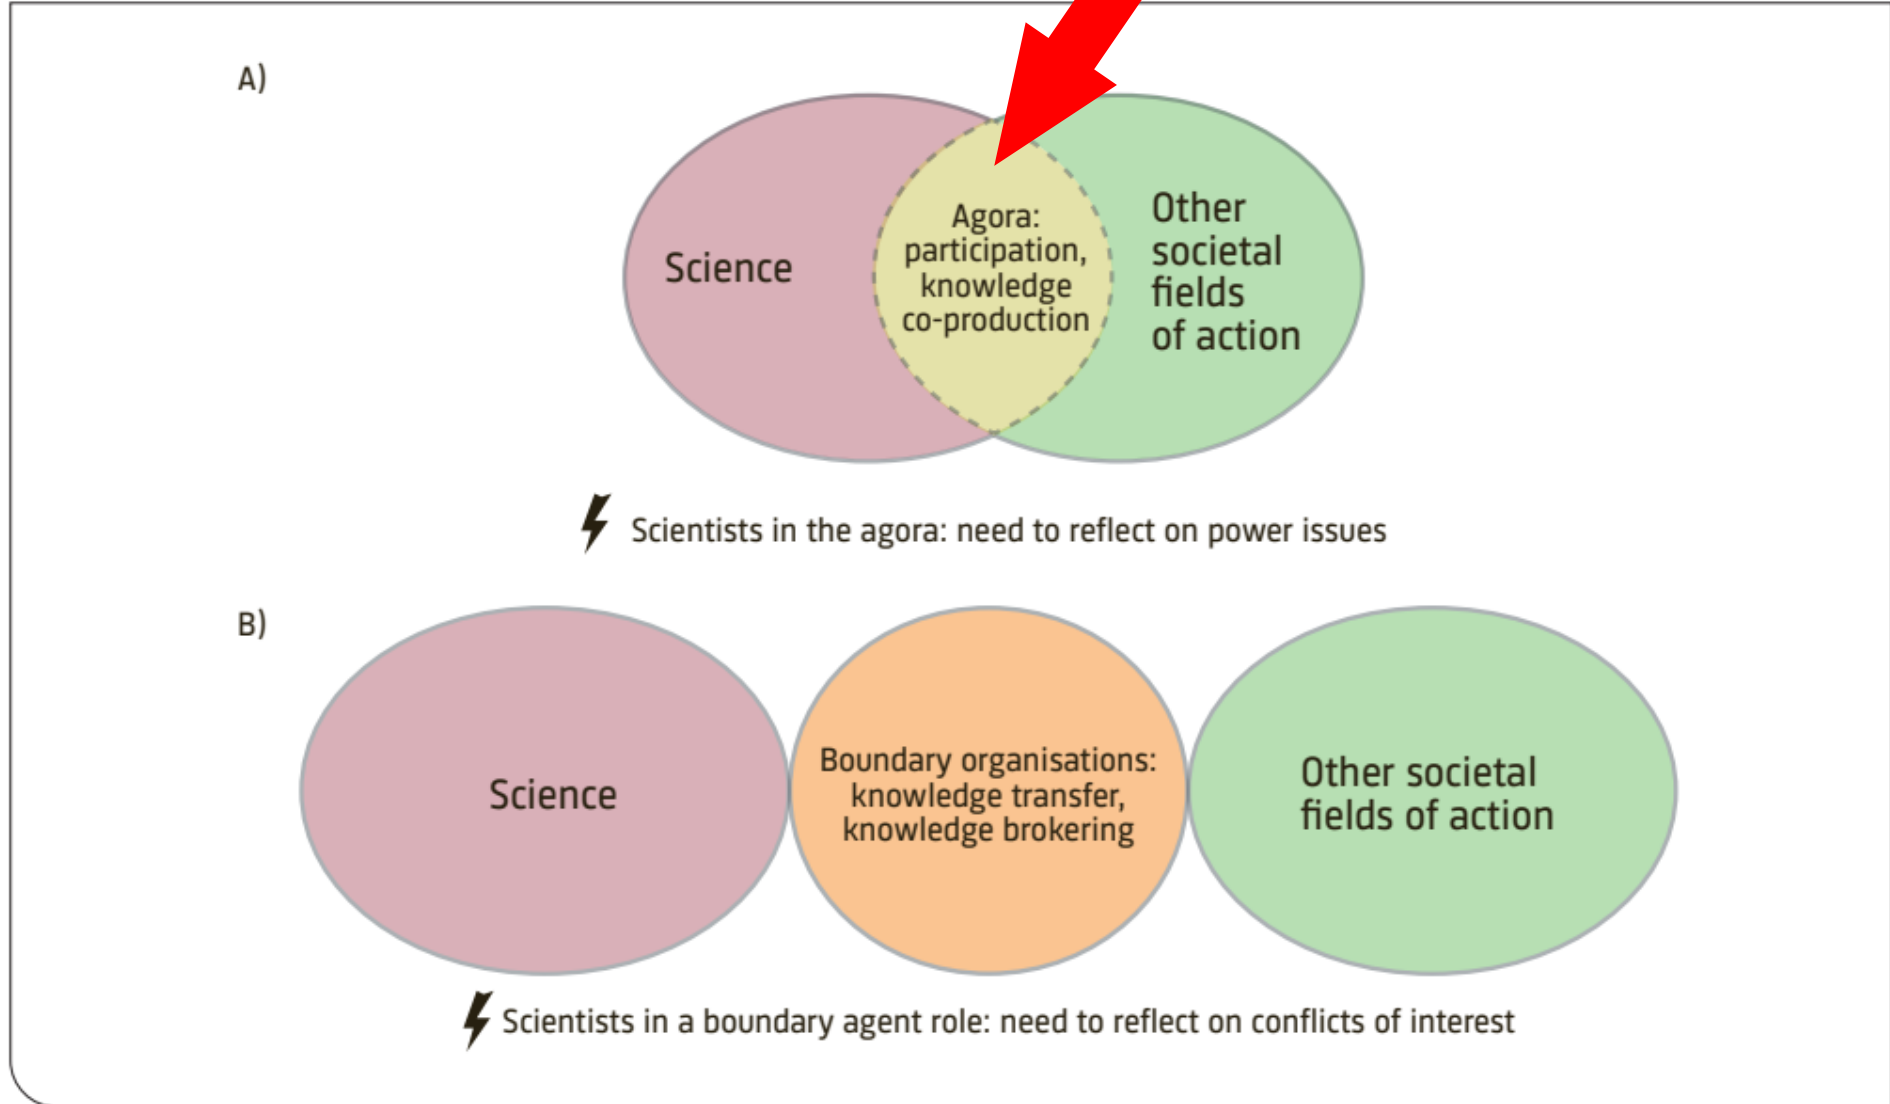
A)

Science

Agora: participation, knowledge co-production

Other societal fields of action

Scientists in the agora: need to reflect on power issues

B)

Science

Boundary organisations: knowledge transfer, knowledge brokering

Other societal fields of action

Scientists in a boundary agent role: need to reflect on conflicts of interest